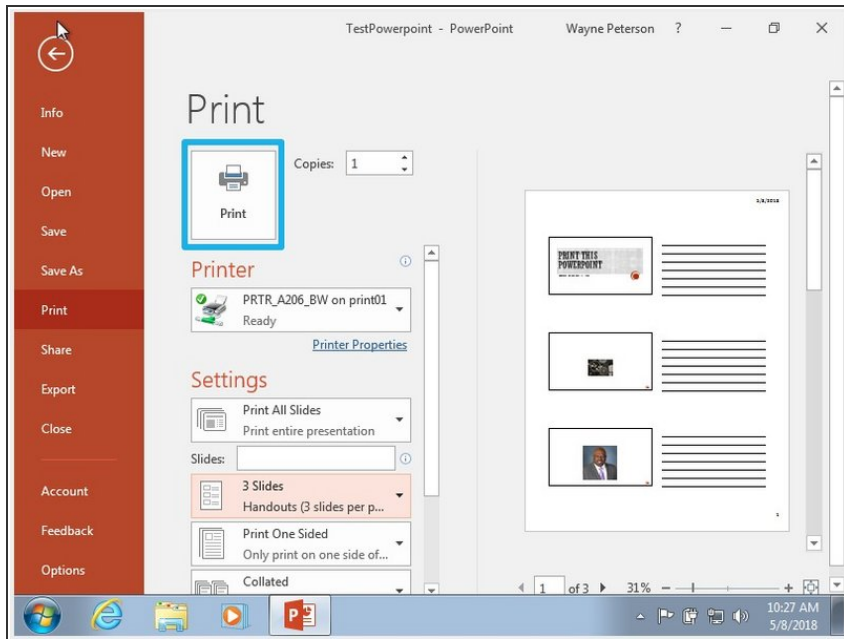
TestPowerpoint - PowerPoint Wayne Peterson ?

Info
New
Open
Save
Save As
Print
Share
Export
Close
Account
Feedback
Options

Print

Print

Copies: 1

Printer

PRTR_A206_BW on print01
Ready

Printer Properties

Settings

Print All Slides
Print entire presentation

Slides:

3 Slides
Handouts (3 slides per p...

Print One Sided
Only print on one side of...

Collated

5/8/2018

PRINT THIS POWERPOINT

1

1 of 3 31%

10:27 AM
5/8/2018